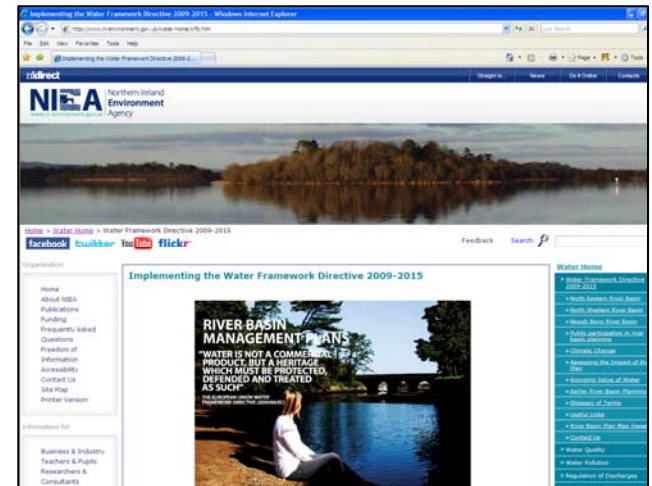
Implementing the Water Framework Directive 2009-2015 - Windows Internet Explorer

http://www.ni-environment.gov.uk/water-home/wfd.htm

File Edit View Favorites Tools Help

Implementing the Water Framework Directive 2009-2...

nidirect

Straight to News Do it Online Contacts

NIEA Northern Ireland Environment Agency

www.ni-environment.gov.uk

Home > Water Home > Water Framework Directive 2009-2015

facebook twitter YouTube flickr

Feedback Search

Organisation

Home
About NIEA
Publications
Funding
Frequently Asked Questions
Freedom of Information
Accessibility
Contact Us
Site Map
Printer Version

Information for

Business & Industry
Teachers & Pupils
Researchers & Consultants

Implementing the Water Framework Directive 2009-2015

RIVER BASIN MANAGEMENT PLANS

"WATER IS NOT A COMMERCIAL PRODUCT, BUT A HERITAGE WHICH MUST BE PROTECTED, DEFENDED AND TREATED AS SUCH"

THE EUROPEAN UNION WATER FRAMEWORK DIRECTIVE (2000/60/EC)

Water Home

Water Framework Directive 2009-2015
North Eastern River Basin
North Western River Basin
Neagh Bann River Basin
Public participation in river basin planning
Climate Change
Assessing the Impact of the Plan
Economic Value of Water
Earlier River Basin Planning
Glossary of Terms
Useful Links
River Basin Plan Map Viewer
Contact Us
Water Quality
Water Pollution
Regulation of Discharges